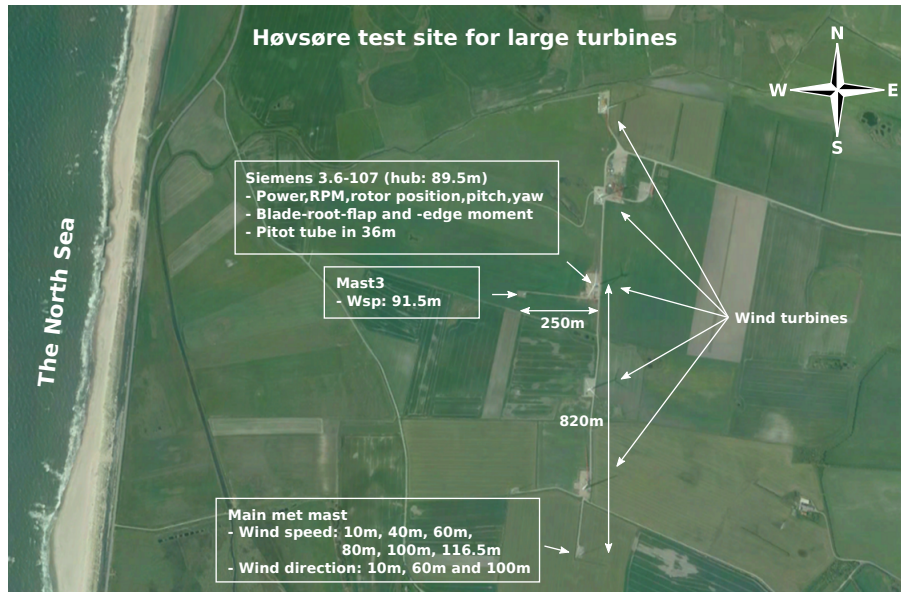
Høvsøre test site for large turbines

N
W
E
S

The North Sea

Siemens 3.6-107 (hub: 89.5m)
- Power,RPM,rotor position,pitch,yaw
- Blade-root-flap and -edge moment
- Pitot tube in 36m

Mast3
- Wsp: 91.5m

250m

Wind turbines

820m

Main met mast
- Wind speed: 10m, 40m, 60m, 80m, 100m, 116.5m
- Wind direction: 10m, 60m and 100m